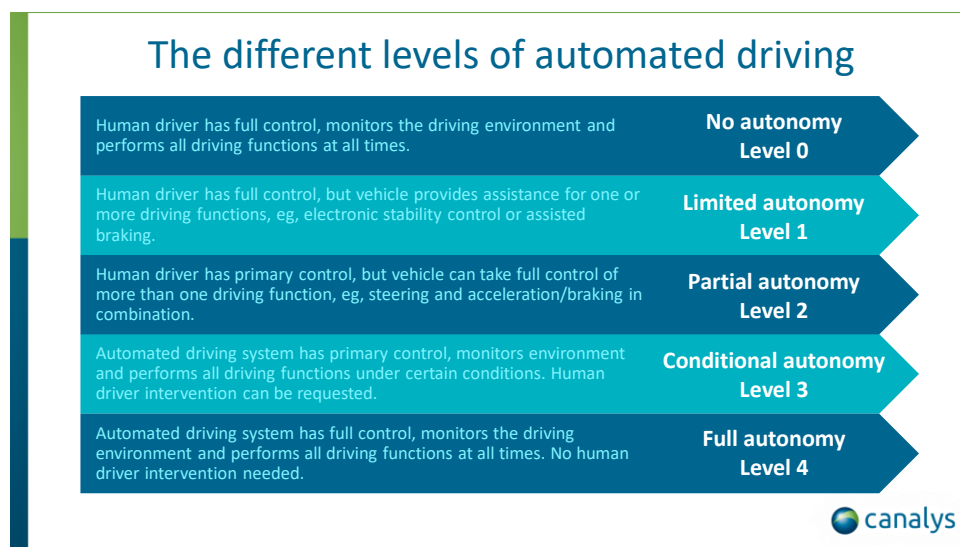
The different levels of automated driving

Human driver has full control, monitors the driving environment and performs all driving functions at all times.

No autonomy
Level 0

Human driver has full control, but vehicle provides assistance for one or more driving functions, eg, electronic stability control or assisted braking.

Limited autonomy
Level 1

Human driver has primary control, but vehicle can take full control of more than one driving function, eg, steering and acceleration/braking in combination.

Partial autonomy
Level 2

Automated driving system has primary control, monitors environment and performs all driving functions under certain conditions. Human driver intervention can be requested.

Conditional autonomy
Level 3

Automated driving system has full control, monitors the driving environment and performs all driving functions at all times. No human driver intervention needed.

Full autonomy
Level 4

canalys